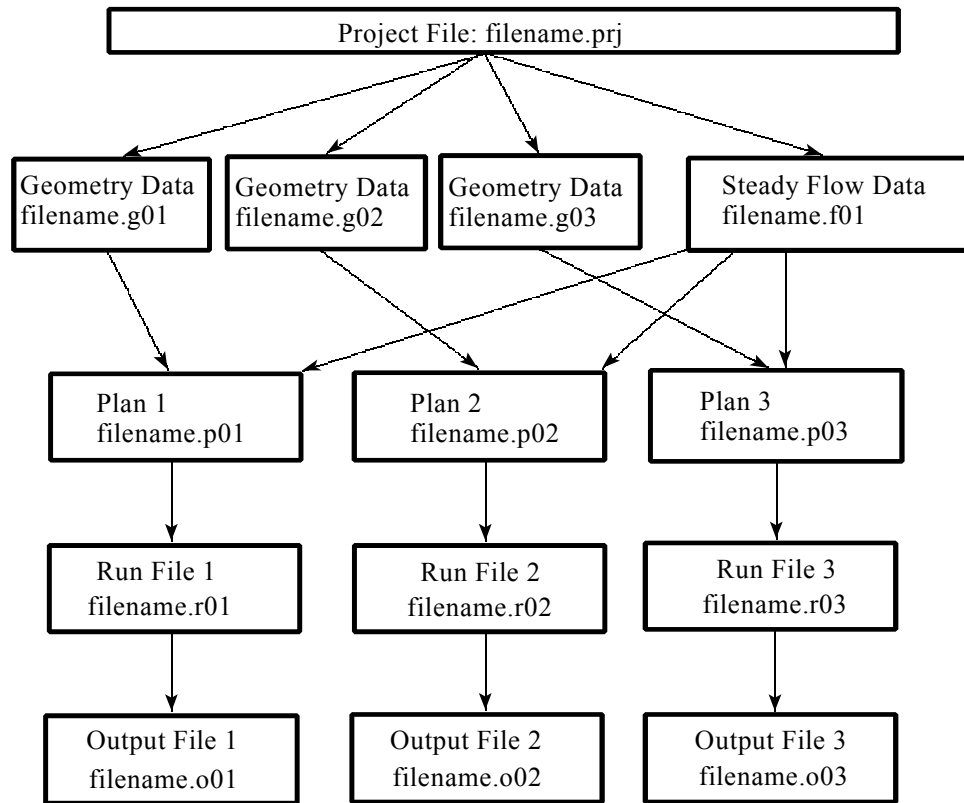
Project File: filename.prj

Geometry Data
filename.g01

Geometry Data
filename.g02

Geometry Data
filename.g03

Steady Flow Data
filename.f01

Plan 1
filename.p01

Plan 2
filename.p02

Plan 3
filename.p03

Run File 1
filename.r01

Run File 2
filename.r02

Run File 3
filename.r03

Output File 1
filename.o01

Output File 2
filename.o02

Output File 3
filename.o03